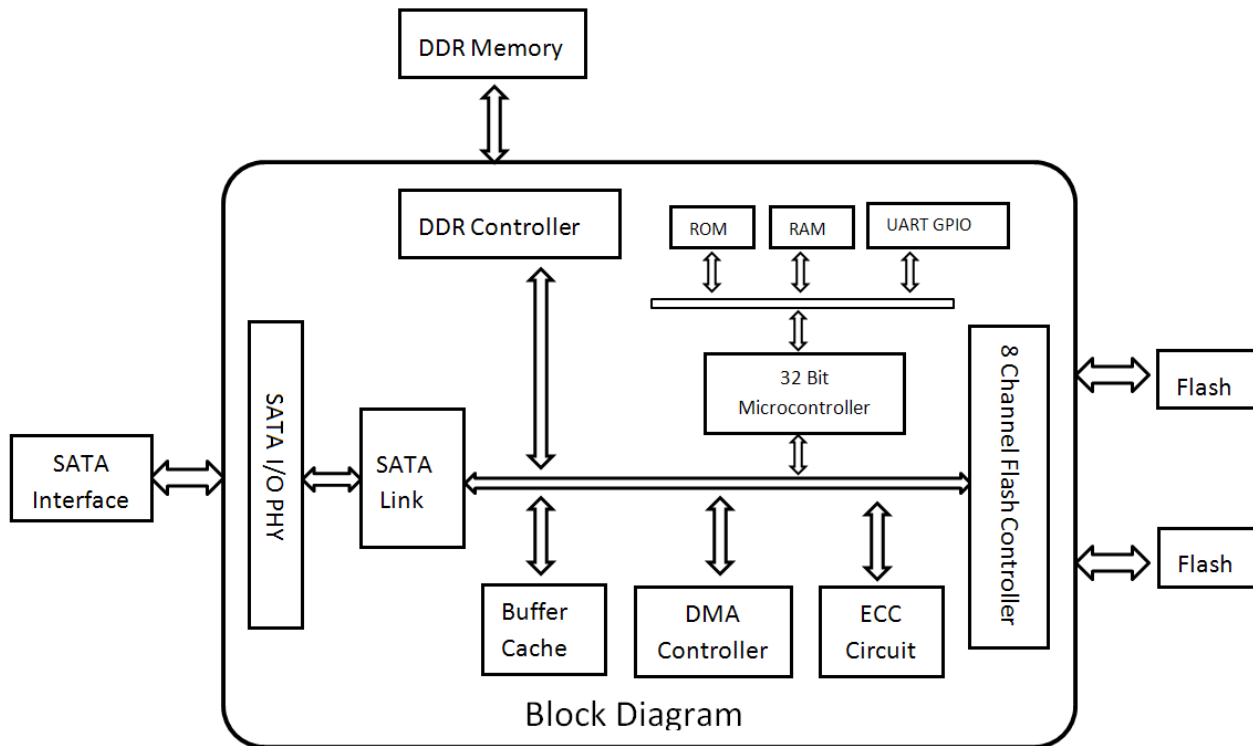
DDR Memory

DDR Controller

ROM

RAM

UART GPIO

32 Bit Microcontroller

SATA Interface

SATA I/O PHY

SATA Link

8 Channel Flash Controller

Flash

Flash

Buffer Cache

DMA Controller

ECC Circuit

Block Diagram